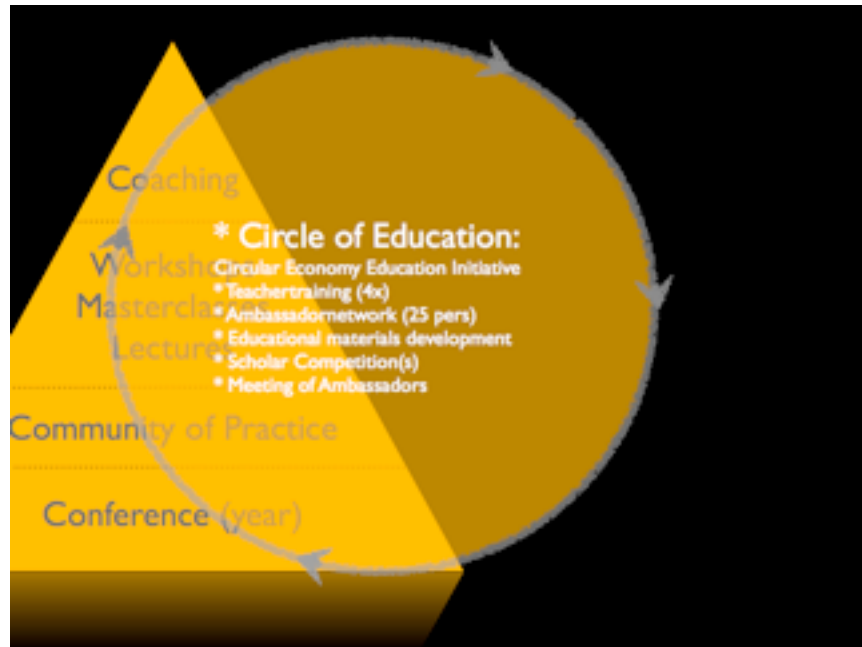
Coaching

Worksho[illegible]

Mastercla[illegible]

Lecture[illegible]

Community of Practice

Conference (year)

* Circle of Education:

Circular Economy Education Initiative

* Teachertraining (4x)

* Ambassadornetwork (25 pers)

* Educational materials development

* Scholar Competition(s)

* Meeting of Ambassadors